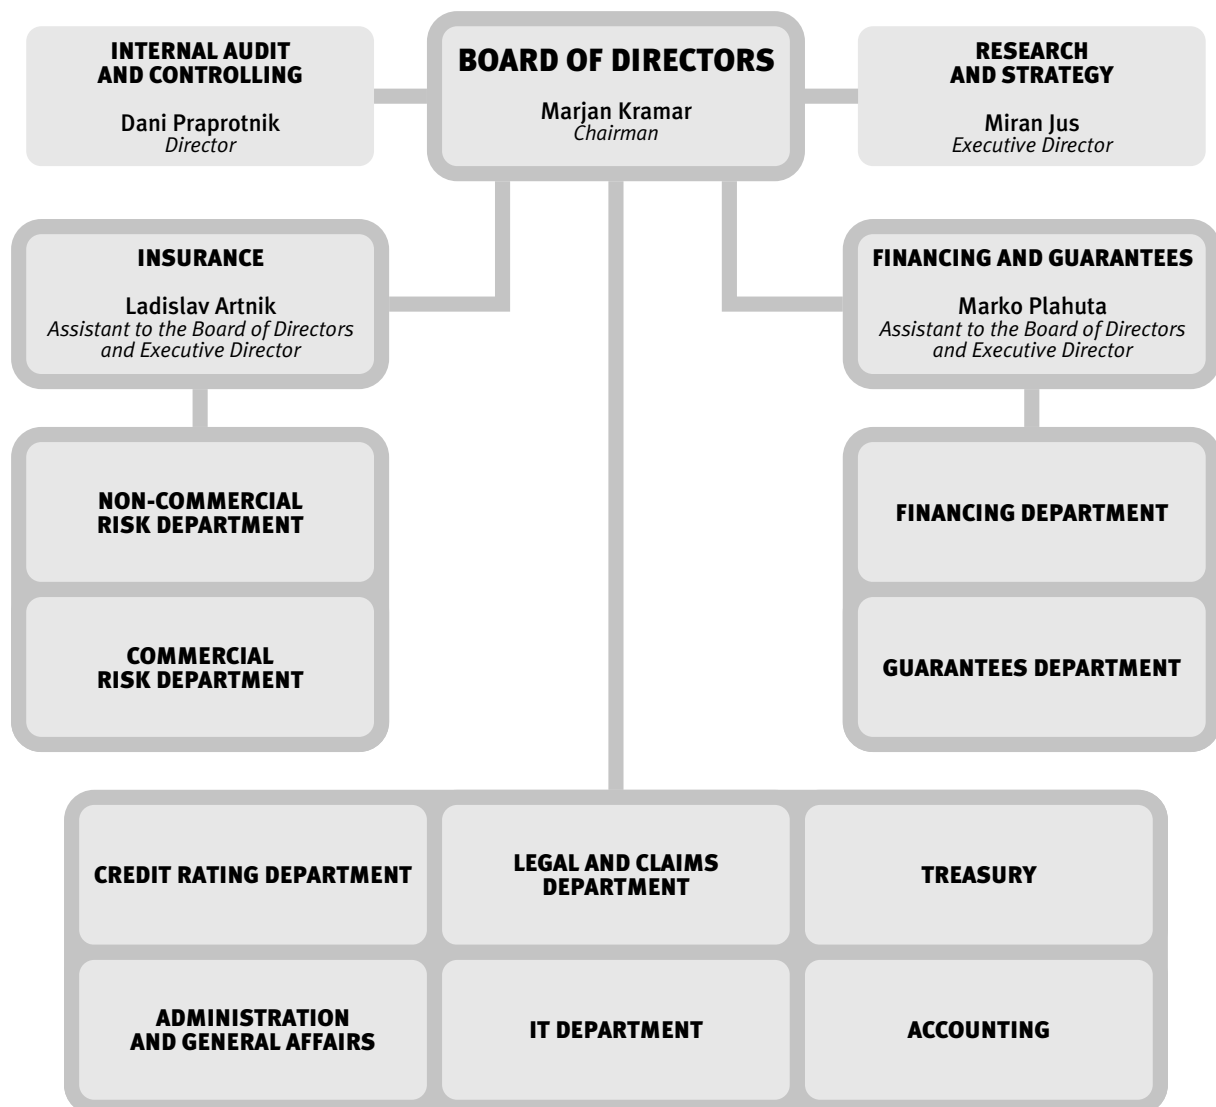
INTERNAL AUDIT AND CONTROLLING

Dani Praprotnik
Director

BOARD OF DIRECTORS

Marjan Kramar
Chairman

RESEARCH AND STRATEGY

Miran Jus
Executive Director

INSURANCE

Ladislav Artnik
Assistant to the Board of Directors and Executive Director

FINANCING AND GUARANTEES

Marko Plahuta
Assistant to the Board of Directors and Executive Director

NON-COMMERCIAL RISK DEPARTMENT

COMMERCIAL RISK DEPARTMENT

FINANCING DEPARTMENT

GUARANTEES DEPARTMENT

CREDIT RATING DEPARTMENT

LEGAL AND CLAIMS DEPARTMENT

TREASURY

ADMINISTRATION AND GENERAL AFFAIRS

IT DEPARTMENT

ACCOUNTING